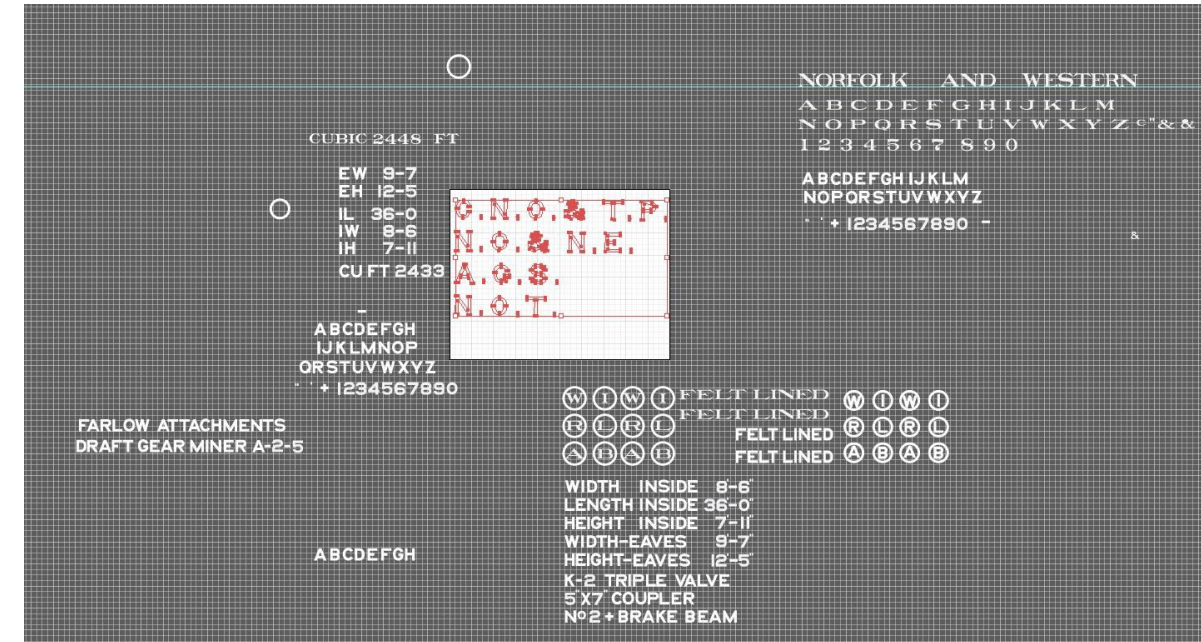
NORFOLK AND WESTERN
A B C D E F G H I J K L M
N O P Q R S T U V W X Y Z ¢"&&
1 2 3 4 5 6 7 8 9 0

CUBIC 2448 FT

EW 9-7
EH 12-5
IL 36-0
IW 8-6
IH 7-11
CU FT 2433

C.N.O.&T.P.
N.O.&N.E.
A.G.S.
N.O.T.

ABCDEFGH IJKLM
NOPQRSTUVWXYZ
"' + 1234567890 -

&

-
ABCDEFGH
IJKLMNOP
QRSTUVWXYZ
"' + 1234567890

Ⓦ Ⓘ Ⓦ Ⓘ FELT LINED Ⓦ Ⓘ Ⓦ Ⓘ
Ⓡ Ⓛ Ⓡ Ⓛ FELT LINED
FELT LINED Ⓡ Ⓛ Ⓡ Ⓛ
Ⓐ Ⓑ Ⓐ Ⓑ
FELT LINED Ⓐ Ⓑ Ⓐ Ⓑ

FARLOW ATTACHMENTS
DRAFT GEAR MINER A-2-5

WIDTH INSIDE 8-6"
LENGTH INSIDE 36-0"
HEIGHT INSIDE 7-11"
WIDTH-EAVES 9-7"
HEIGHT-EAVES 12-5"
K-2 TRIPLE VALVE
5"X7" COUPLER
Nº2 + BRAKE BEAM

ABCDEFGH